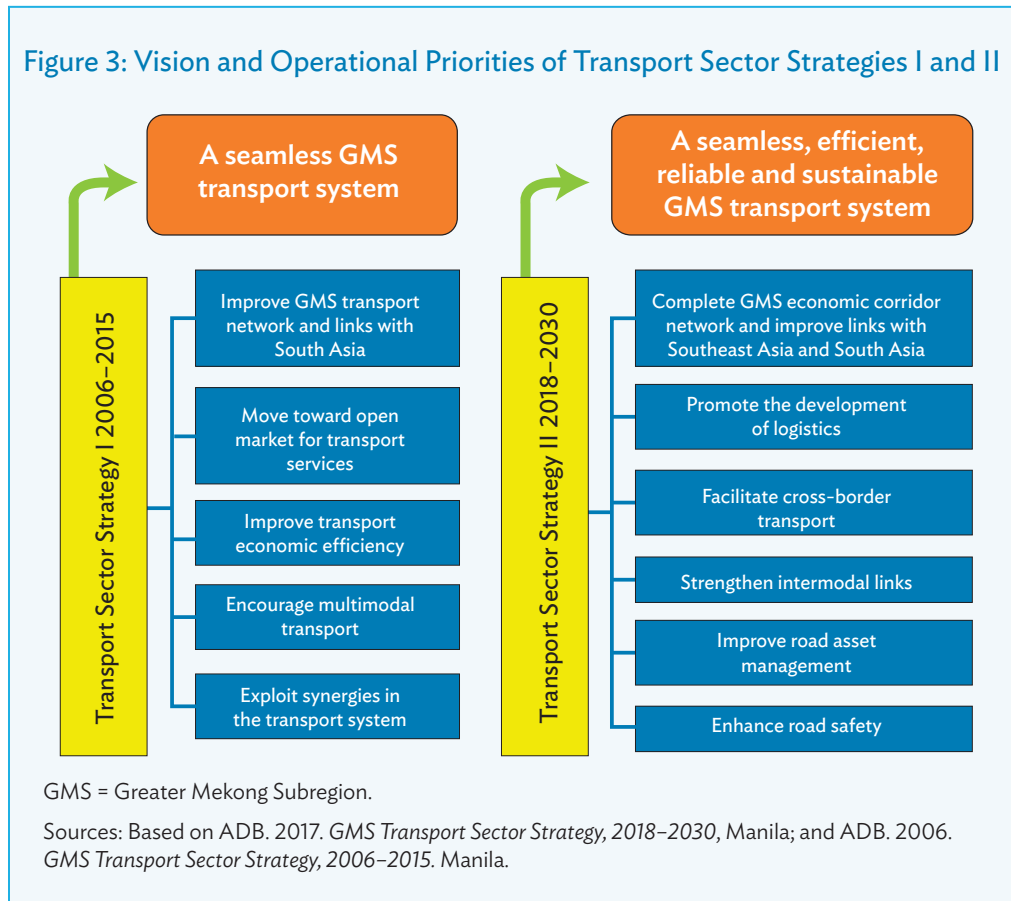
Figure 3: Vision and Operational Priorities of Transport Sector Strategies I and II

A seamless GMS transport system

Transport Sector Strategy I 2006–2015

Improve GMS transport network and links with South Asia

Move toward open market for transport services

Improve transport economic efficiency

Encourage multimodal transport

Exploit synergies in the transport system

A seamless, efficient, reliable and sustainable GMS transport system

Transport Sector Strategy II 2018–2030

Complete GMS economic corridor network and improve links with Southeast Asia and South Asia

Promote the development of logistics

Facilitate cross-border transport

Strengthen intermodal links

Improve road asset management

Enhance road safety

GMS = Greater Mekong Subregion.

Sources: Based on ADB. 2017. *GMS Transport Sector Strategy, 2018–2030*, Manila; and ADB. 2006. *GMS Transport Sector Strategy, 2006–2015*. Manila.